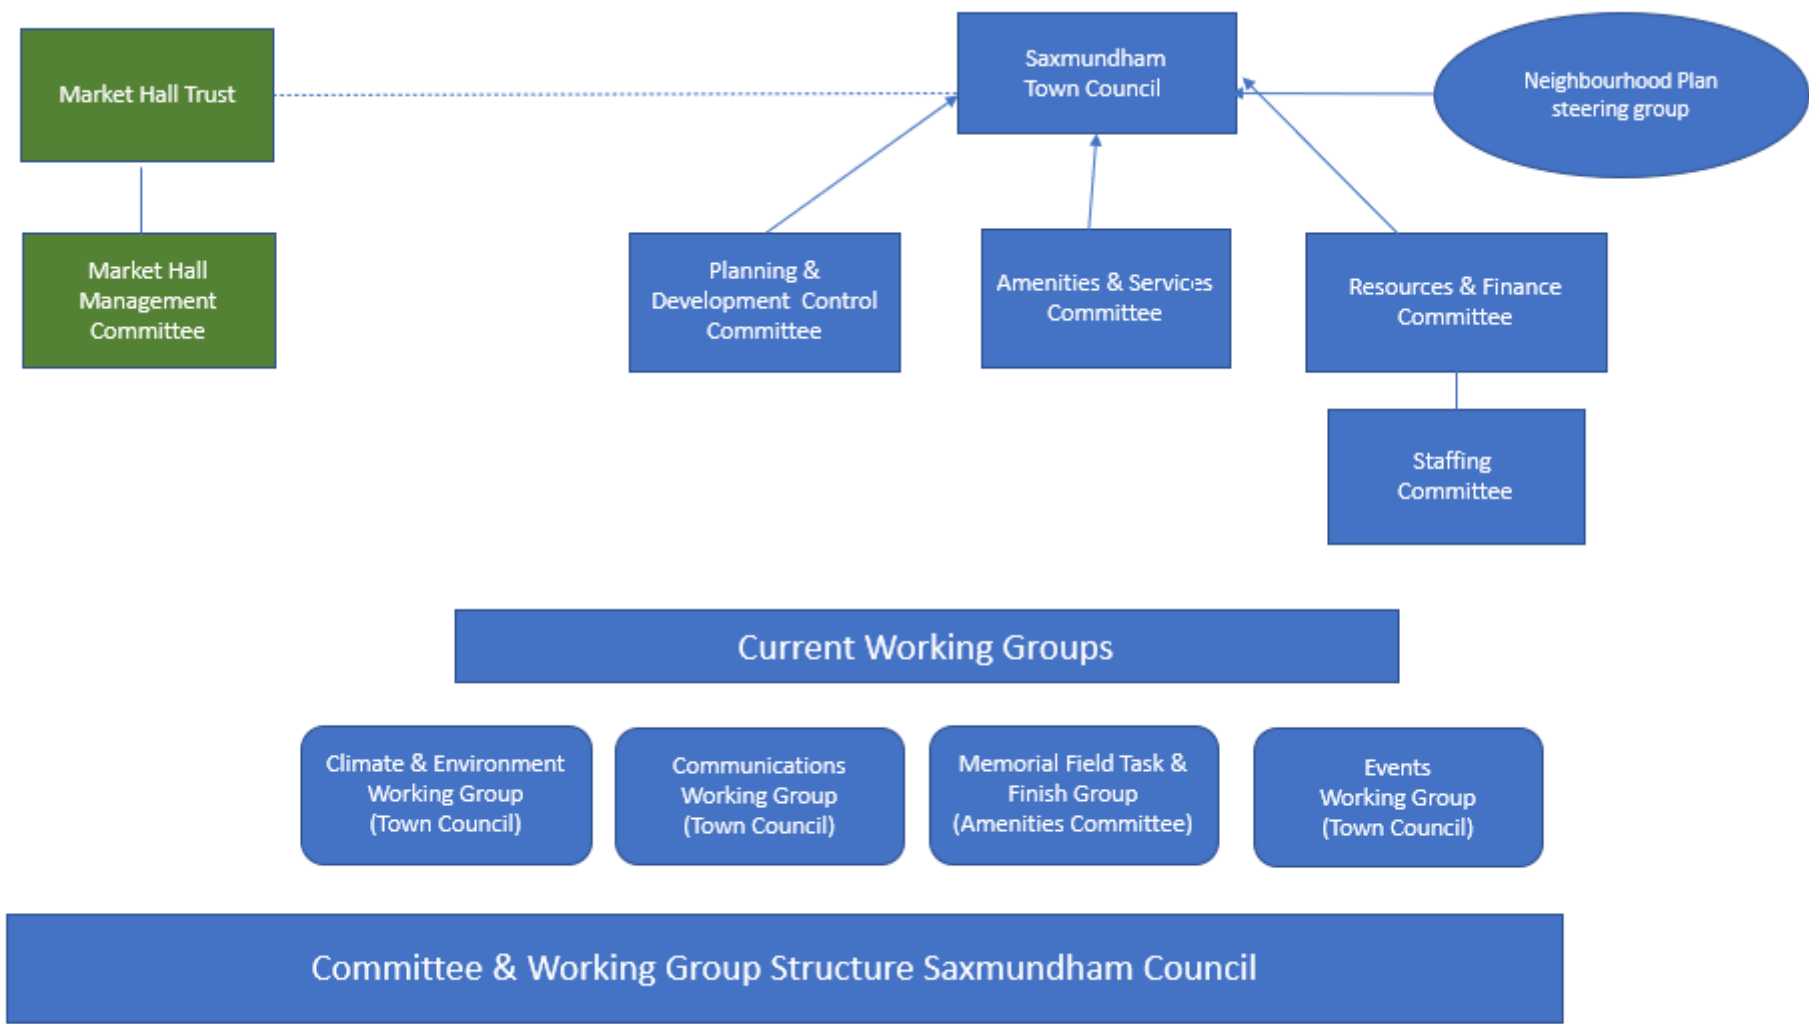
Market Hall Trust

Saxmundham Town Council

Neighbourhood Plan steering group

Market Hall Management Committee

Planning & Development Control Committee

Amenities & Services Committee

Resources & Finance Committee

Staffing Committee

Current Working Groups

Climate & Environment Working Group (Town Council)

Communications Working Group (Town Council)

Memorial Field Task & Finish Group (Amenities Committee)

Events Working Group (Town Council)

Committee & Working Group Structure Saxmundham Council